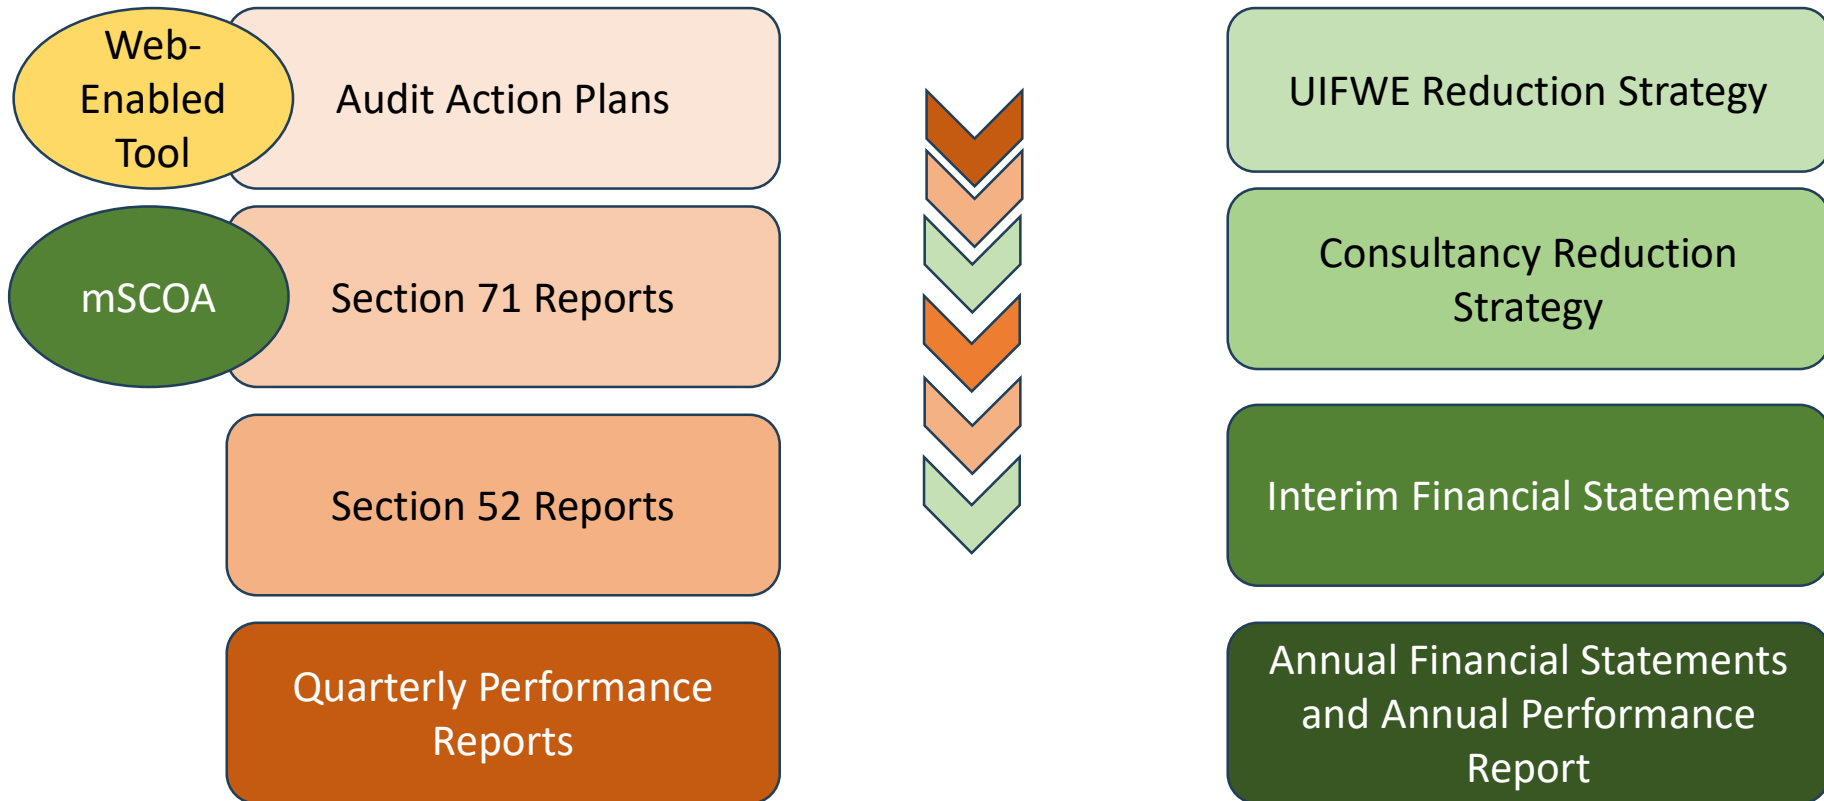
Web-Enabled Tool

Audit Action Plans

mSCOA

Section 71 Reports

Section 52 Reports

Quarterly Performance Reports

UIFWE Reduction Strategy

Consultancy Reduction Strategy

Interim Financial Statements

Annual Financial Statements and Annual Performance Report